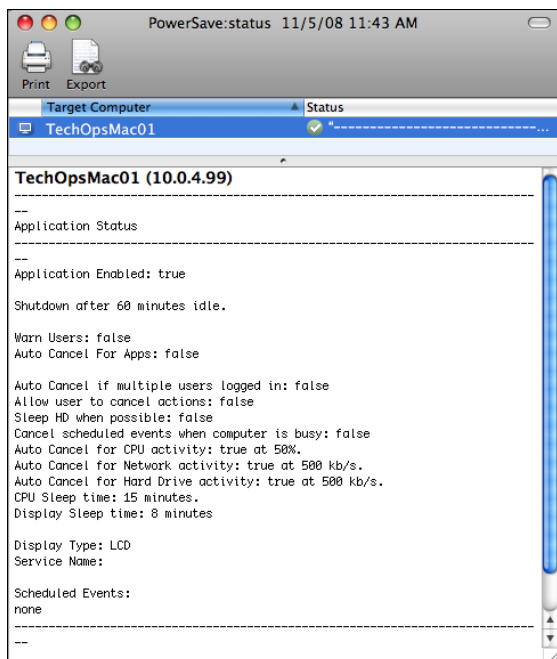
PowerSave:status 11/5/08 11:43 AM

Print Export

| Target Computer | Status |
|---|---|
| TechOpsMac01 | "----------------------------... |

TechOpsMac01 (10.0.4.99)

------------------------------------------------------------------------
--
Application Status
------------------------------------------------------------------------
--
Application Enabled: true

Shutdown after 60 minutes idle.

Warn Users: false
Auto Cancel For Apps: false

Auto Cancel if multiple users logged in: false
Allow user to cancel actions: false
Sleep HD when possible: false
Cancel scheduled events when computer is busy: false
Auto Cancel for CPU activity: true at 50%.
Auto Cancel for Network activity: true at 500 kb/s.
Auto Cancel for Hard Drive activity: true at 500 kb/s.
CPU Sleep time: 15 minutes.
Display Sleep time: 8 minutes

Display Type: LCD
Service Name:

Scheduled Events:
none
------------------------------------------------------------------------
--